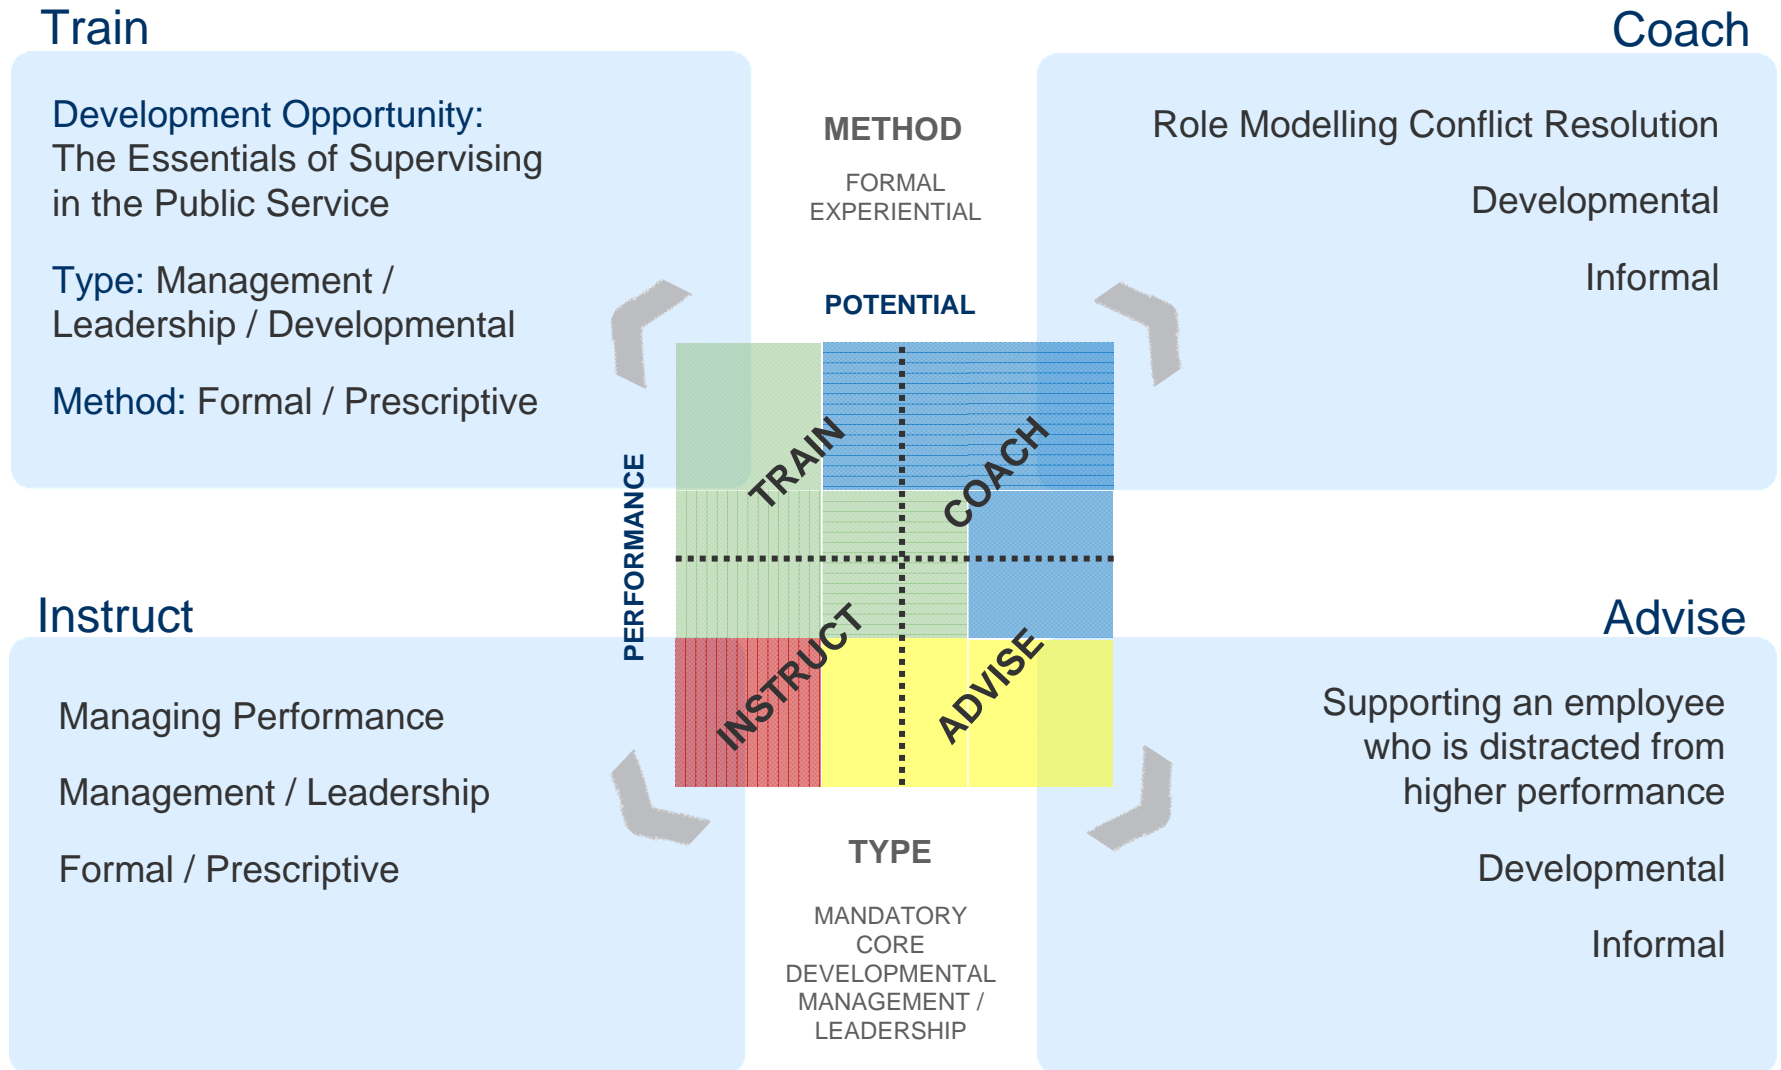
Train

Development Opportunity:
The Essentials of Supervising in the Public Service

Type: Management / Leadership / Developmental

Method: Formal / Prescriptive

Coach

Role Modelling Conflict Resolution

Developmental

Informal

METHOD

FORMAL
EXPERIENTIAL

POTENTIAL

PERFORMANCE

TRAIN

COACH

INSTRUCT

ADVISE

Instruct

Managing Performance

Management / Leadership

Formal / Prescriptive

Advise

Supporting an employee who is distracted from higher performance

Developmental

Informal

TYPE

MANDATORY
CORE
DEVELOPMENTAL
MANAGEMENT / LEADERSHIP